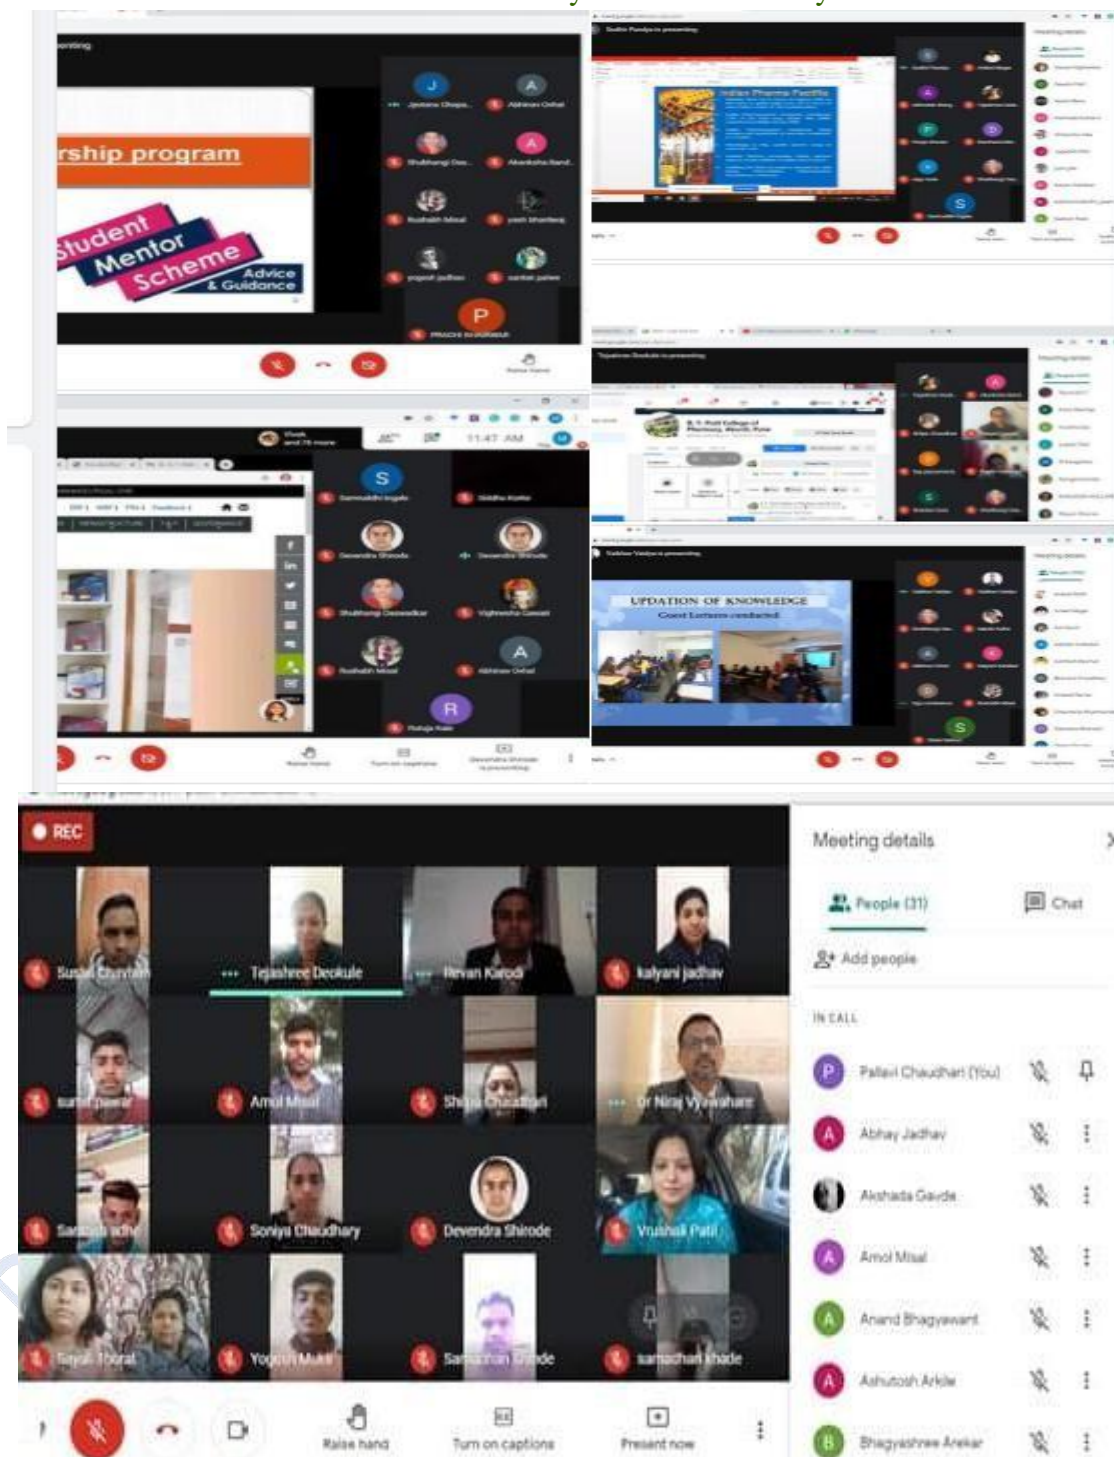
rship program

Student Mentor Scheme Advice & Guidance

UPDATION OF KNOWLEDGE

REC

Susal Chavhan
Tejashree Deokule
Revan Karodi
kalyani jadhav
Amol Misal
Shilpa Chaudhari
Dr Niraj Vyawahare
Soniya Chaudhary
Devendra Shirode
Vrushali Patil
Yogesh Mukt
samadhan khade

Raise hand
Turn on captions
Present now

Meeting details
People (31)
Chat
Add people
IN CALL
Pallavi Chaudhari (You)
Abhay Jadhav
Akshada Gavde
Amol Misal
Anand Bhagyawant
Ashutosh Arkile
Bhagyashree Arekar